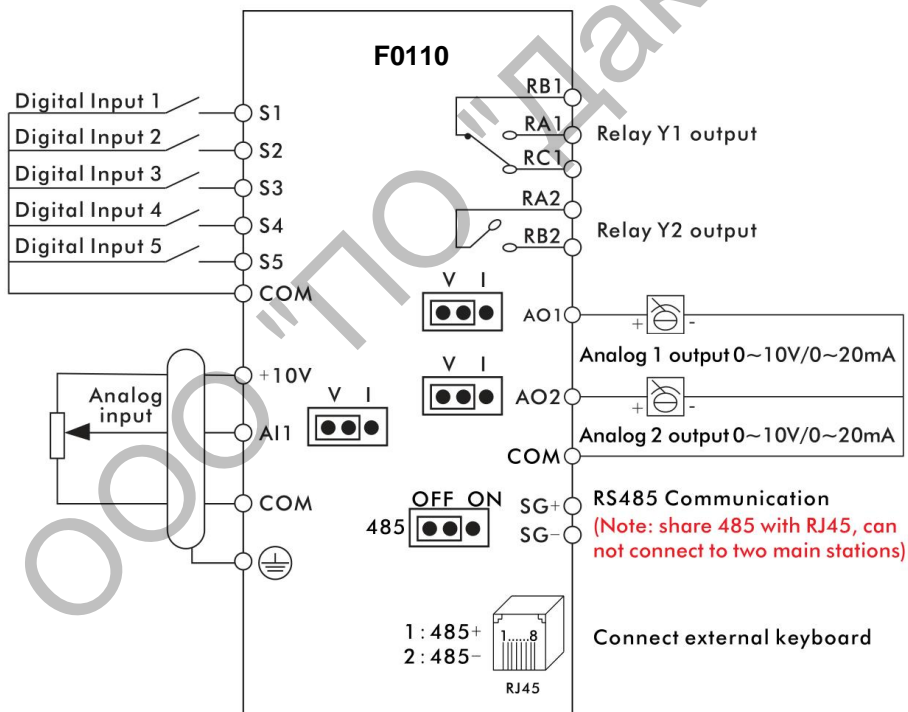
F0110

Digital Input 1
Digital Input 2
Digital Input 3
Digital Input 4
Digital Input 5
S1
S2
S3
S4
S5
COM

RB1
RA1
RC1
Relay Y1 output
RA2
RB2
Relay Y2 output

V I
AO1
+ -
Analog 1 output 0~10V/0~20mA

V I
AO2
+ -
Analog 2 output 0~10V/0~20mA
COM

Analog input
+10V
V I
AI1
COM

OFF ON
485
SG+
SG−
RS485 Communication
(Note: share 485 with RJ45, can not connect to two main stations)

1 : 485+
2 : 485−
1.....8
RJ45
Connect external keyboard

ООО "ПО "Дак